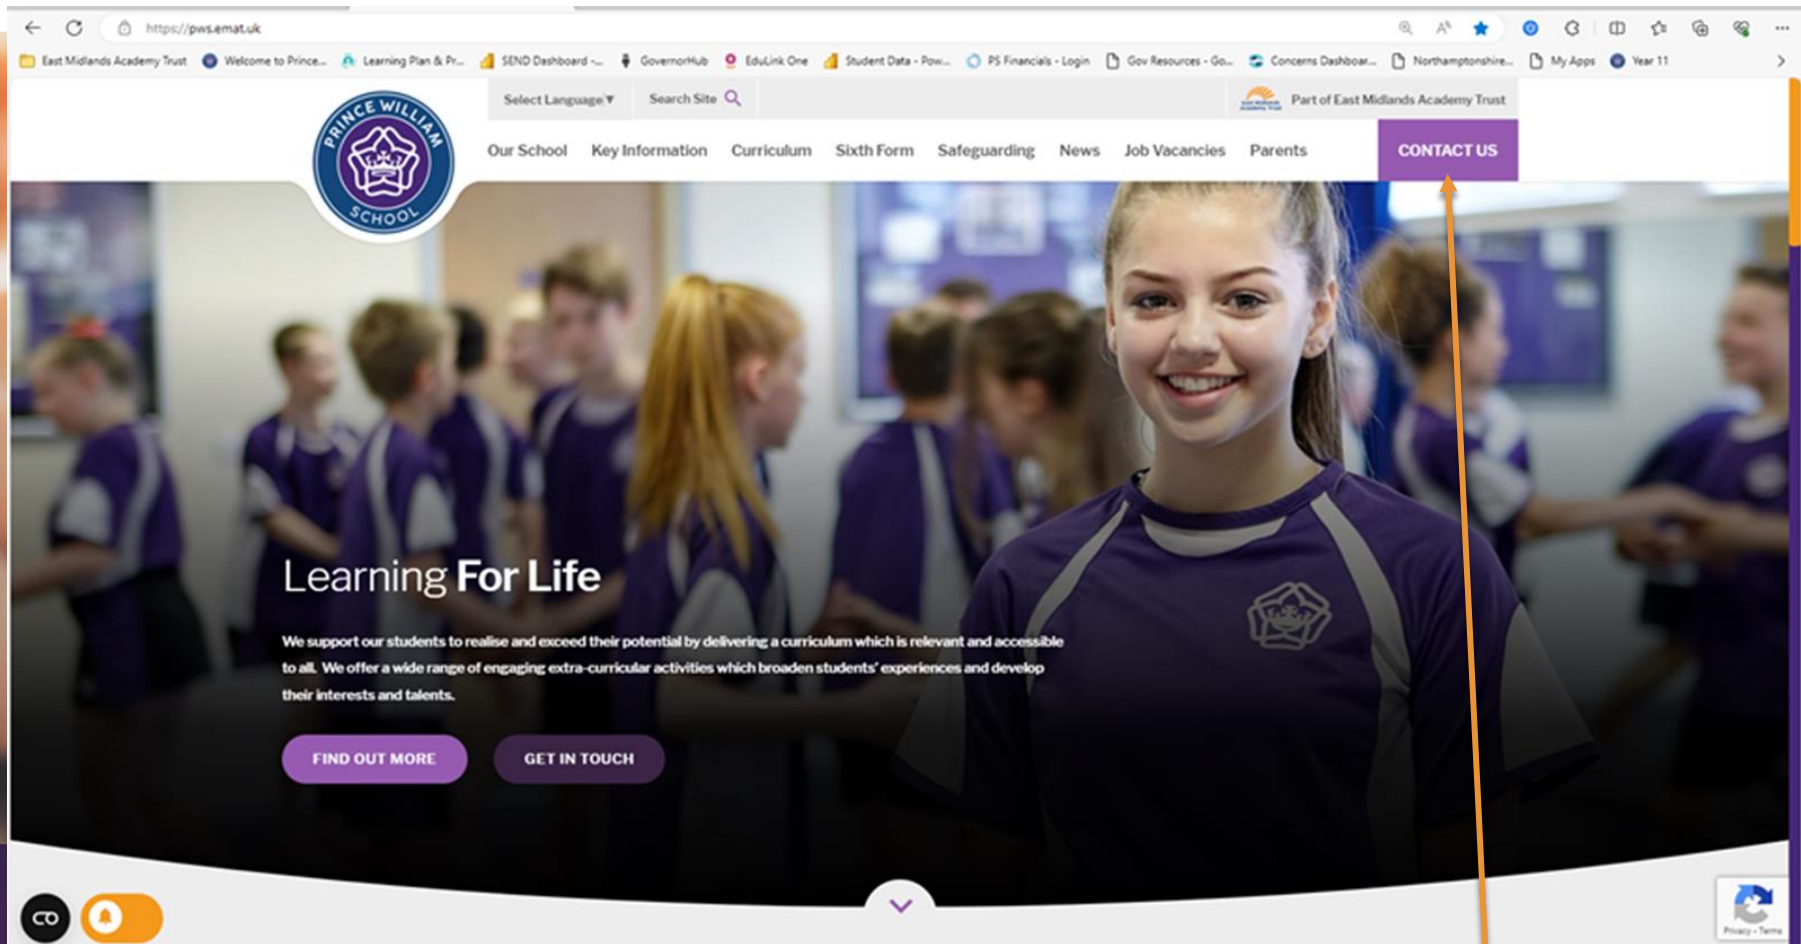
https://pws.emat.uk

East Midlands Academy Trust Welcome to Prince... Learning Plan & Pr... SEND Dashboard -... GovernorHub EduLink One Student Data - Pow... PS Financials - Login Gov Resources - Go... Concerns Dashboar... Northamptonshire... My Apps Year 11

Select Language ▾ Search Site

Part of East Midlands Academy Trust

PRINCE WILLIAM SCHOOL

Our School Key Information Curriculum Sixth Form Safeguarding News Job Vacancies Parents CONTACT US

Learning For Life

We support our students to realise and exceed their potential by delivering a curriculum which is relevant and accessible to all. We offer a wide range of engaging extra-curricular activities which broaden students' experiences and develop their interests and talents.

FIND OUT MORE GET IN TOUCH

Privacy - Terms